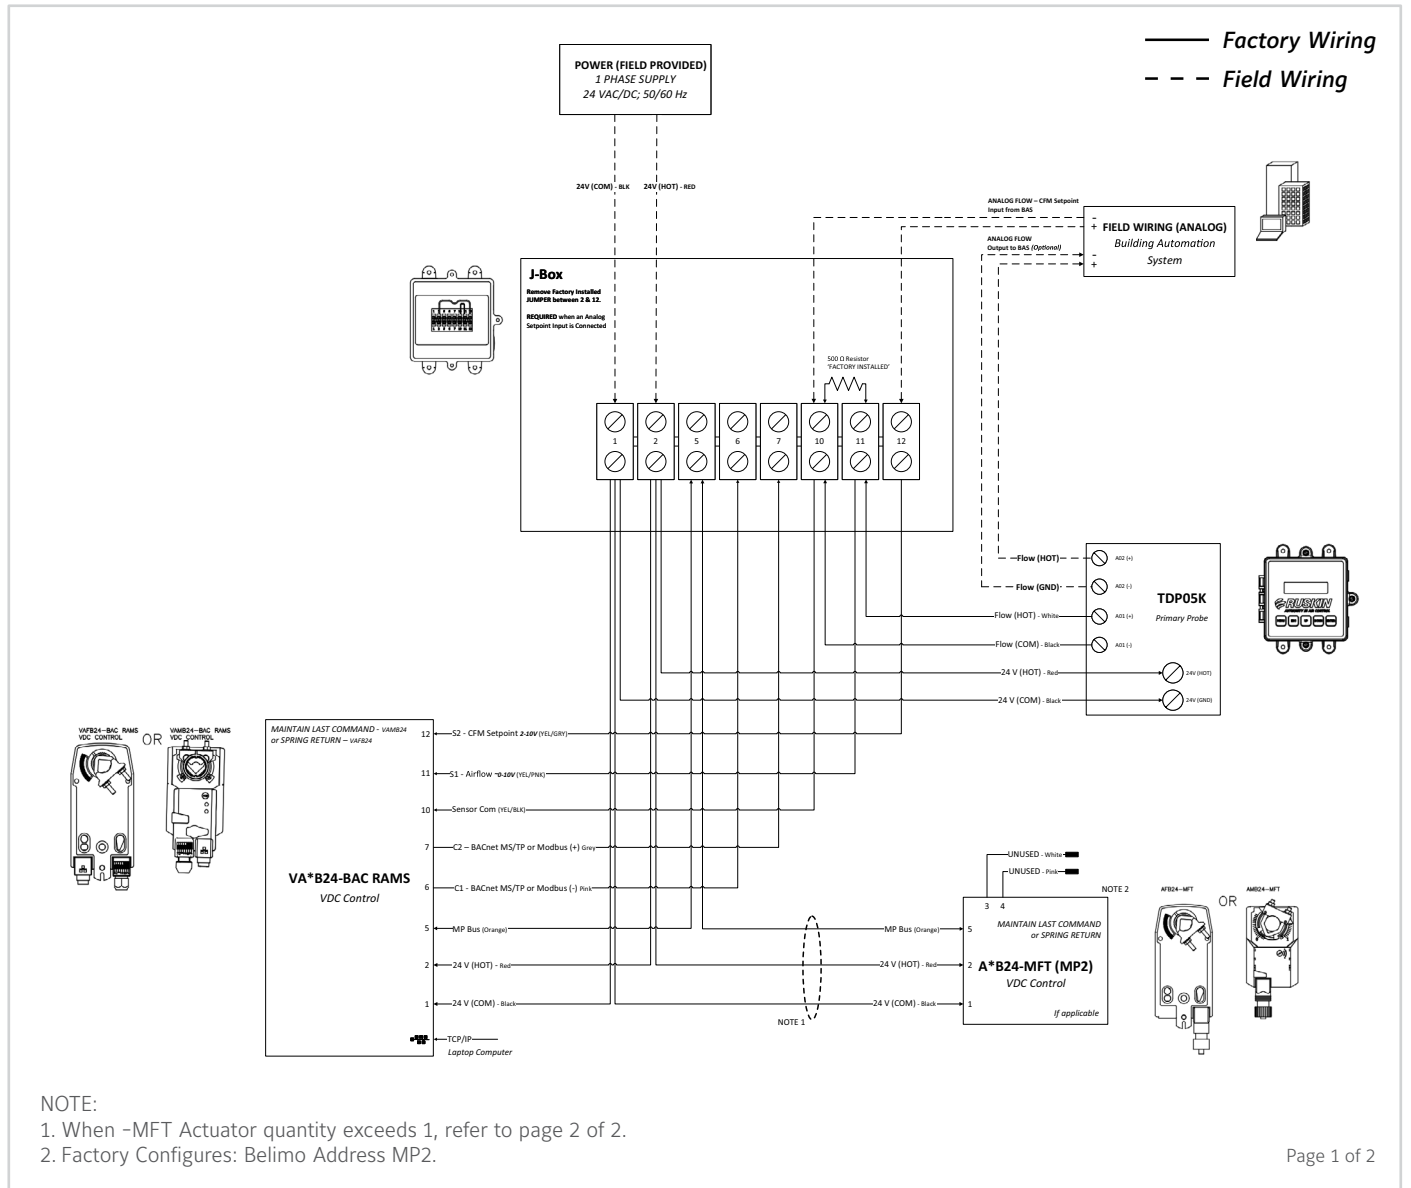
Factory Wiring
Field Wiring

POWER (FIELD PROVIDED)
1 PHASE SUPPLY
24 VAC/DC; 50/60 Hz

24V (COM) - BLK
24V (HOT) - RED

ANALOG FLOW – CFM Setpoint Input from BAS
ANALOG FLOW Output to BAS (Optional)

-
+
FIELD WIRING (ANALOG)
Building Automation System
-
+

J-Box
Remove Factory Installed JUMPER between 2 & 12.
REQUIRED when an Analog Setpoint Input is Connected

500 Ω Resistor 'FACTORY INSTALLED'

1 2 5 6 7 10 11 12

Flow (HOT) AO2 (+)
Flow (GND) AO2 (-)
Flow (HOT) - White AO1 (+)
Flow (COM) - Black AO1 (-)
24 V (HOT) - Red 24V (HOT)
24 V (COM) - Black 24V (GND)

TDP05K
Primary Probe

RUSKIN

VAFB24--BAC RAMS VDC CONTROL
OR
VAMB24--BAC RAMS VDC CONTROL

MAINTAIN LAST COMMAND - VAMB24 or SPRING RETURN – VAFB24

12 S2 - CFM Setpoint 2-10V (YEL/GRY)
11 S1 - Airflow ~0-10V (YEL/PNK)
10 Sensor Com (YEL/BLK)
7 C2 – BACnet MS/TP or Modbus (+) Grey
6 C1 - BACnet MS/TP or Modbus (-) Pink
5 MP Bus (Orange)
2 24 V (HOT) - Red
1 24 V (COM) - Black
TCP/IP
Laptop Computer

VA*B24-BAC RAMS
VDC Control

UNUSED - White
UNUSED - Pink
3 4
NOTE 2
MAINTAIN LAST COMMAND or SPRING RETURN
5 MP Bus (Orange)
2 24 V (HOT) - Red
1 24 V (COM) - Black
NOTE 1
A*B24-MFT (MP2)
VDC Control
If applicable

AFB24--MFT
OR
AMB24--MFT

NOTE:
1. When -MFT Actuator quantity exceeds 1, refer to page 2 of 2.
2. Factory Configures: Belimo Address MP2.

Page 1 of 2